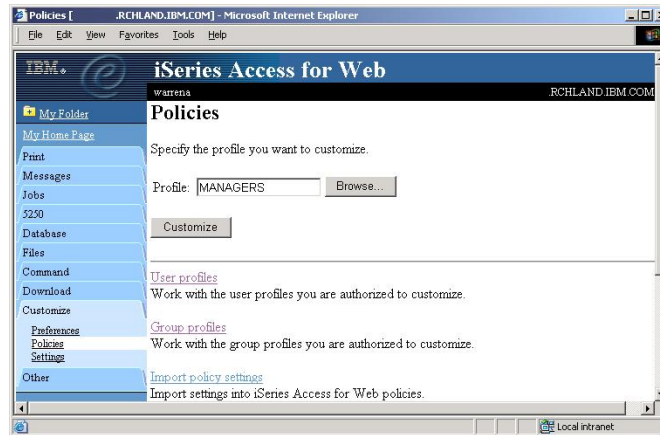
Policies [ .RCHLAND.IBM.COM] - Microsoft Internet Explorer

File Edit View Favorites Tools Help

IBM.

iSeries Access for Web

warrena

.RCHLAND.IBM.COM

My Folder

My Home Page

Print

Messages

Jobs

5250

Database

Files

Command

Download

Customize

Preferences

Policies

Settings

Other

Policies

Specify the profile you want to customize.

Profile: MANAGERS Browse...

Customize

User profiles

Work with the user profiles you are authorized to customize.

Group profiles

Work with the group profiles you are authorized to customize.

Import policy settings

Import settings into iSeries Access for Web policies.

Local intranet